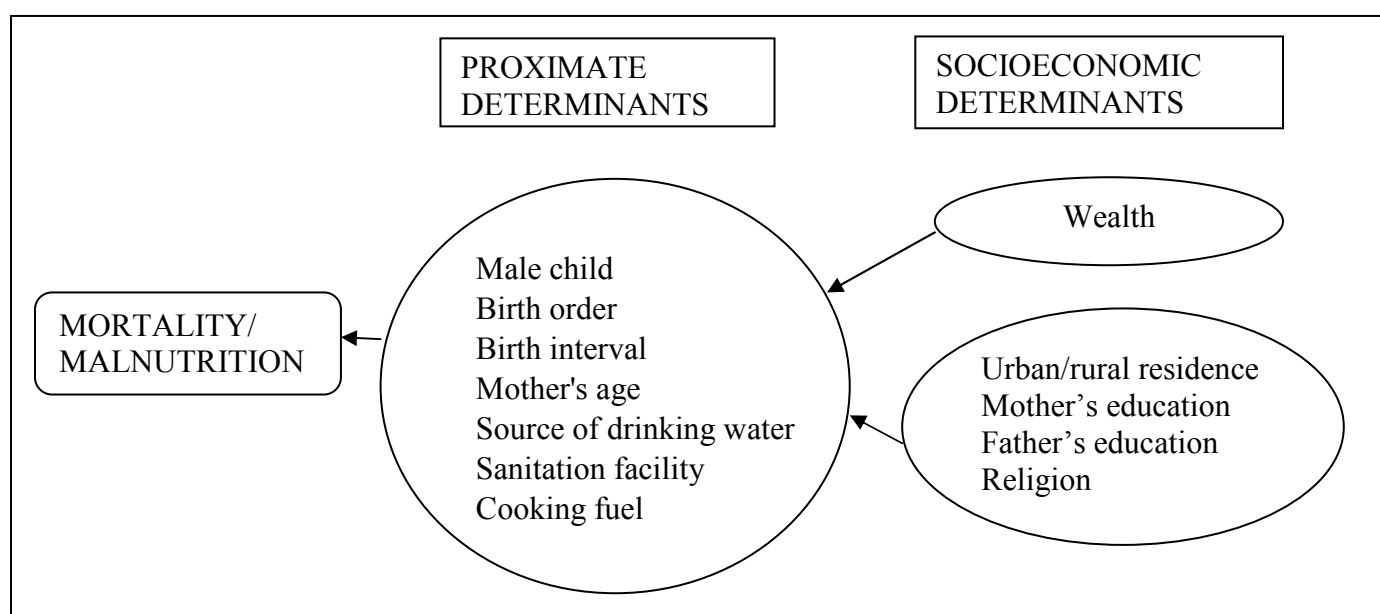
PROXIMATE DETERMINANTS

SOCIOECONOMIC DETERMINANTS

Wealth

MORTALITY/ MALNUTRITION

Male child
Birth order
Birth interval
Mother's age
Source of drinking water
Sanitation facility
Cooking fuel

Urban/rural residence
Mother's education
Father's education
Religion